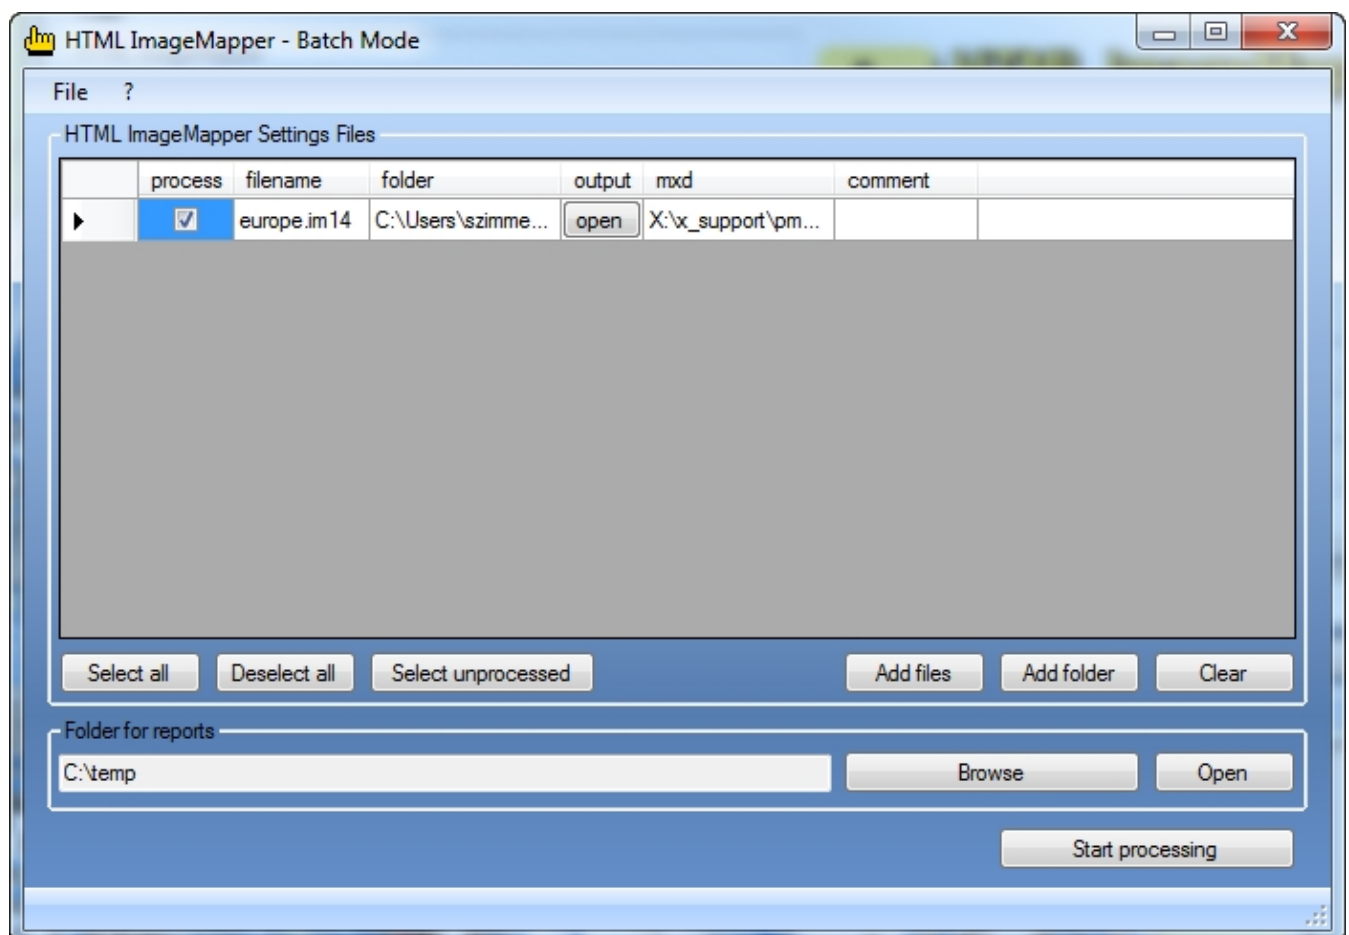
HTML ImageMapper - Batch Mode

File ?

HTML ImageMapper Settings Files

| | process | filename | folder | output | mxd | comment |
|---|---|---|---|---|---|---|
| ▸ | ☑ | europe.im14 | C:\Users\szimme... | open | X:\x_support\pm... | |

Select all Deselect all Select unprocessed Add files Add folder Clear

Folder for reports

C:\temp

Browse Open

Start processing